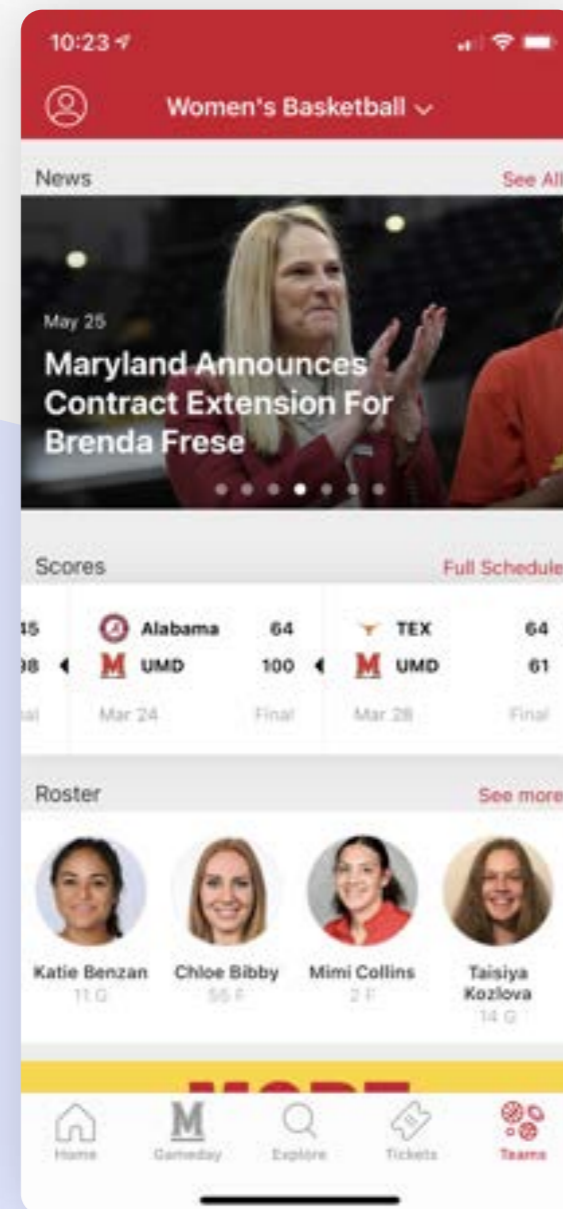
10:23

Women's Basketball

News

See All

May 25

Maryland Announces Contract Extension For Brenda Frese

Scores

Full Schedule

| | | | | | |
|---|---|---|---|---|---|
| 45 | Alabama | 64 | | TEX | 64 |
| 98 | UMD | 100 | | UMD | 61 |
| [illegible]al | Mar 24 | Final | | Mar 28 | Final |

Roster

See more

Katie Benzan
11 G

Chloe Bibby
55 F

Mimi Collins
2 F

Taisiya Kozlova
14 G

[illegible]

Home

Gameday

Explore

Tickets

Teams